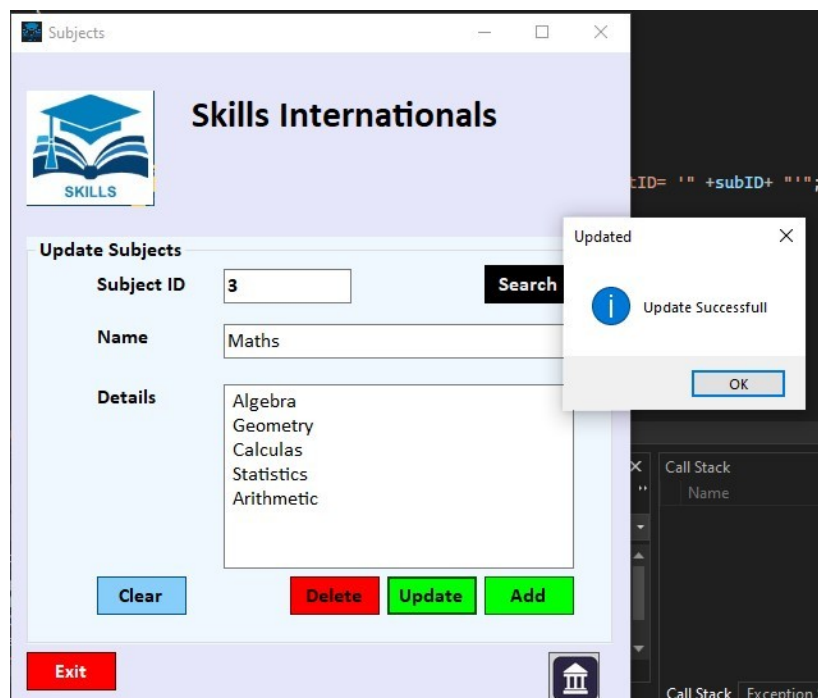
Subjects

SKILLS

Skills Internationals

Update Subjects

Subject ID 3

Search

Name Maths

Details

Algebra
Geometry
Calculas
Statistics
Arithmetic

Clear

Delete

Update

Add

Exit

tID= '" +subID+ "'";

Updated

Update Successfull

OK

Call Stack

Name

Call Stack Exception